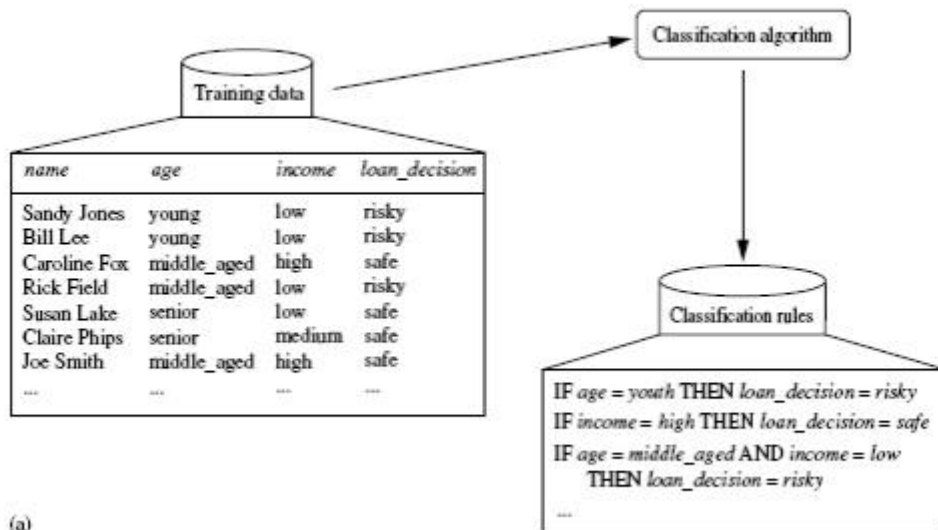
Training data

Classification algorithm

| name | age | income | loan_decision |
|---|---|---|---|
| Sandy Jones | young | low | risky |
| Bill Lee | young | low | risky |
| Caroline Fox | middle_aged | high | safe |
| Rick Field | middle_aged | low | risky |
| Susan Lake | senior | low | safe |
| Claire Phips | senior | medium | safe |
| Joe Smith | middle_aged | high | safe |
| ... | ... | ... | ... |

Classification rules

IF age = youth THEN loan_decision = risky
IF income = high THEN loan_decision = safe
IF age = middle_aged AND income = low THEN loan_decision = risky
...

(a)